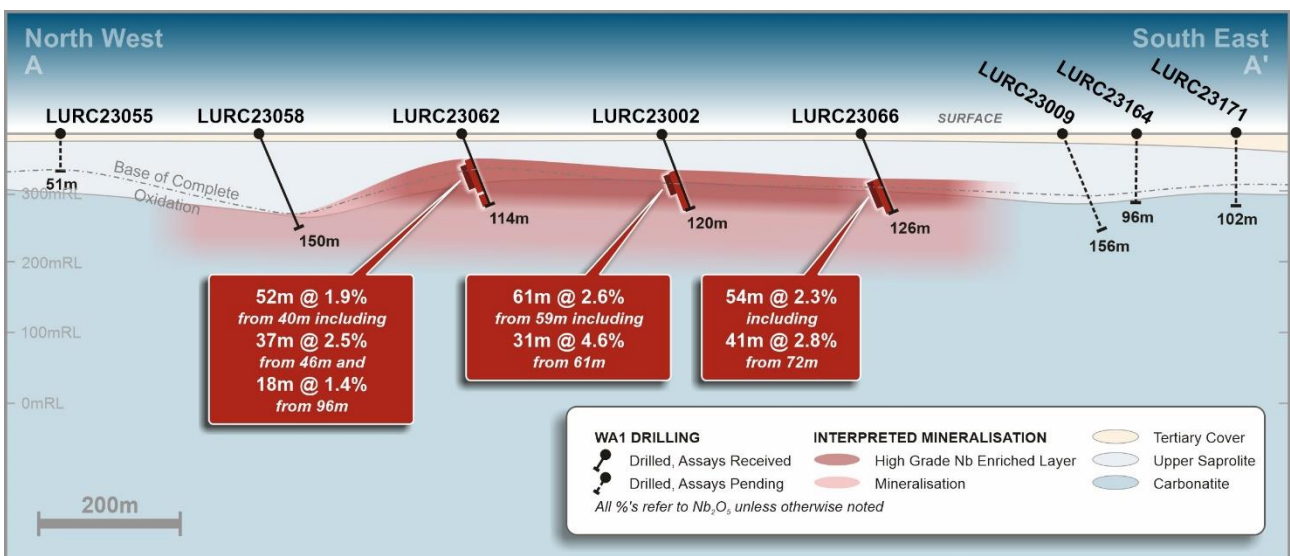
North West
A

South East
A'

LURC23055
LURC23058
LURC23062
LURC23002
LURC23066
SURFACE
LURC23009
LURC23164
LURC23171

51m
Base of Complete Oxidation
300mRL
150m
114m
120m
126m
156m
96m
102m
200mRL
100mRL
0mRL

52m @ 1.9%
from 40m including
37m @ 2.5%
from 46m and
18m @ 1.4%
from 96m

61m @ 2.6%
from 59m including
31m @ 4.6%
from 61m

54m @ 2.3%
including
41m @ 2.8%
from 72m

WA1 DRILLING
Drilled, Assays Received
Drilled, Assays Pending

INTERPRETED MINERALISATION
High Grade Nb Enriched Layer
Mineralisation

Tertiary Cover
Upper Saprolite
Carbonatite

All %'s refer to $Nb_2O_5$ unless otherwise noted

200m